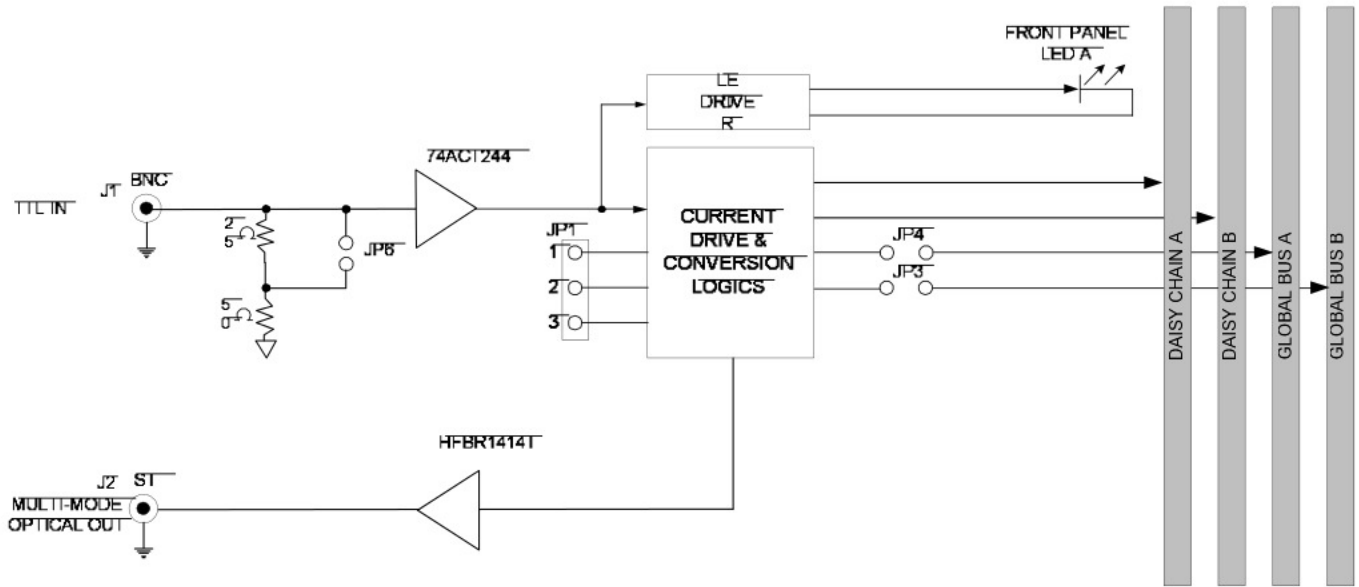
FRONT PANEL LED A

LE DRIVE R

74ACT244

TTL IN

J1 BNC

2 5

JP6

5 0

JP1

1

2

3

CURRENT DRIVE & CONVERSION LOGICS

JP4

JP3

DAISY CHAIN A

DAISY CHAIN B

GLOBAL BUS A

GLOBAL BUS B

HFBR1414T

J2 ST

MULTI-MODE OPTICAL OUT